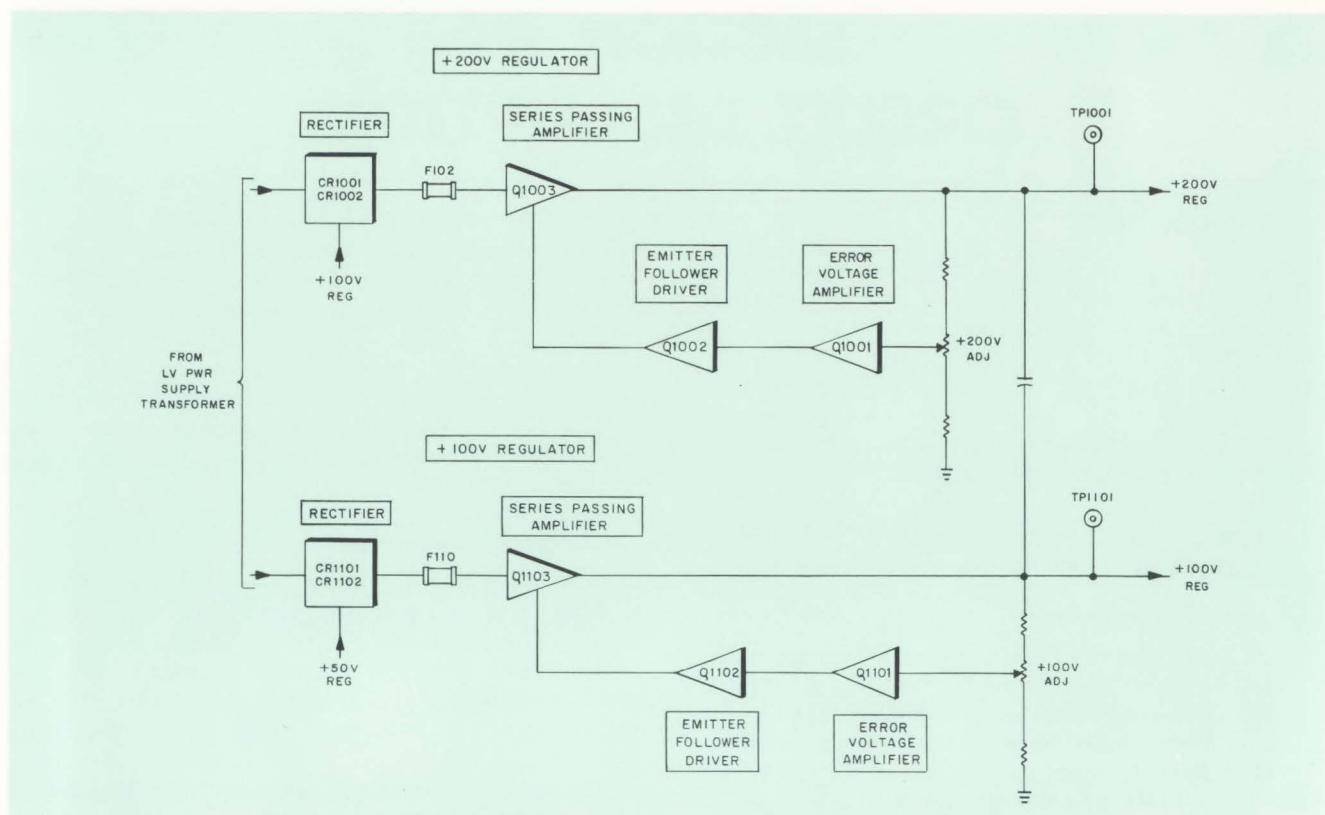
+200V REGULATOR

RECTIFIER

SERIES PASSING AMPLIFIER

TP1001

CR1001 CR1002

F102

Q1003

+200V REG

+100V REG

EMITTER FOLLOWER DRIVER

ERROR VOLTAGE AMPLIFIER

Q1002

Q1001

+200V ADJ

FROM LV PWR SUPPLY TRANSFORMER

+100V REGULATOR

RECTIFIER

SERIES PASSING AMPLIFIER

TP1101

CR1101 CR1102

F110

Q1103

+100V REG

+50V REG

Q1102

Q1101

+100V ADJ

EMITTER FOLLOWER DRIVER

ERROR VOLTAGE AMPLIFIER